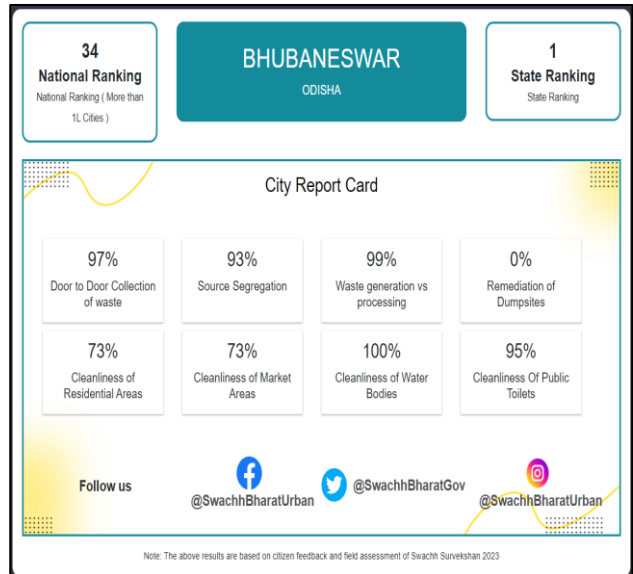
34
National Ranking
National Ranking ( More than 1L Cities )

BHUBANESWAR
ODISHA

1
State Ranking
State Ranking

City Report Card

97%
Door to Door Collection of waste

93%
Source Segregation

99%
Waste generation vs processing

0%
Remediation of Dumpsites

73%
Cleanliness of Residential Areas

73%
Cleanliness of Market Areas

100%
Cleanliness of Water Bodies

95%
Cleanliness Of Public Toilets

Follow us

@SwachhBharatUrban

@SwachhBharatGov

@SwachhBharatUrban

Note: The above results are based on citizen feedback and field assessment of Swachh Survekshan 2023